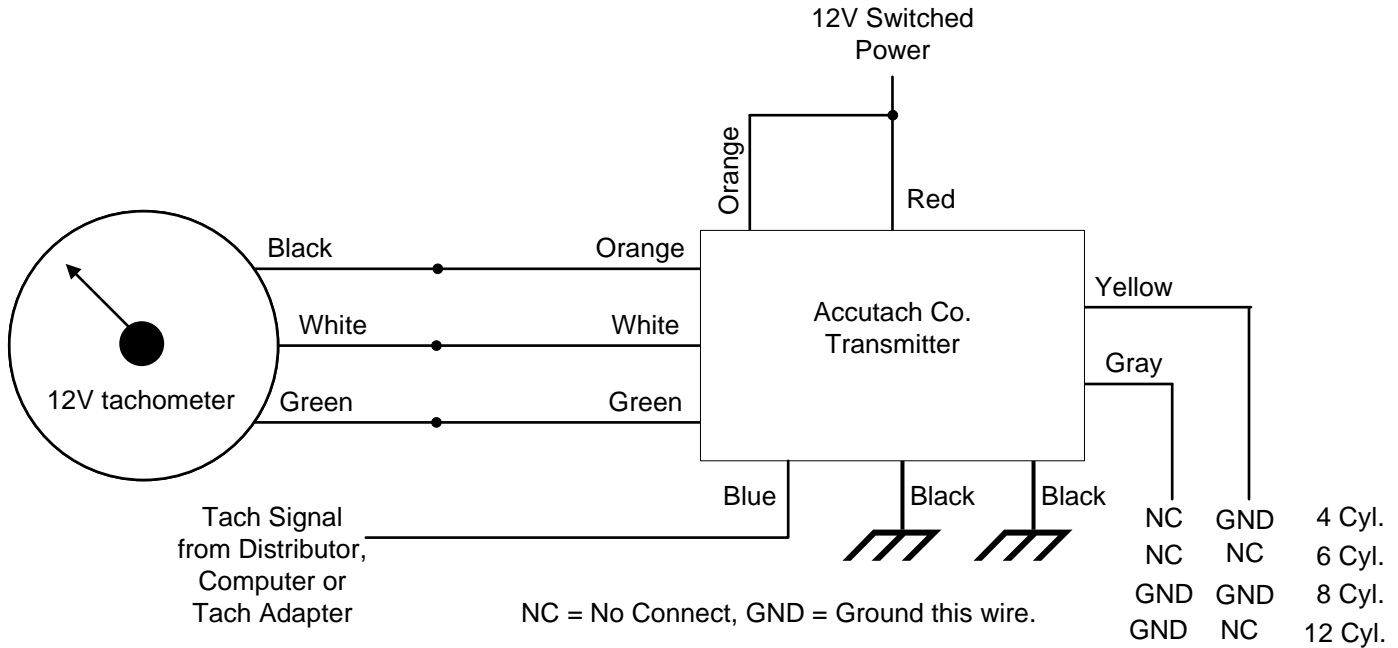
12V Switched Power

Orange

Red

Black

Orange

White

White

Green

Green

12V tachometer

Accutach Co. Transmitter

Yellow

Gray

Blue

Black

Black

Tach Signal from Distributor, Computer or Tach Adapter

NC = No Connect, GND = Ground this wire.

| Gray | Yellow | |
|---|---|---|
| NC | GND | 4 Cyl. |
| NC | NC | 6 Cyl. |
| GND | GND | 8 Cyl. |
| GND | NC | 12 Cyl. |